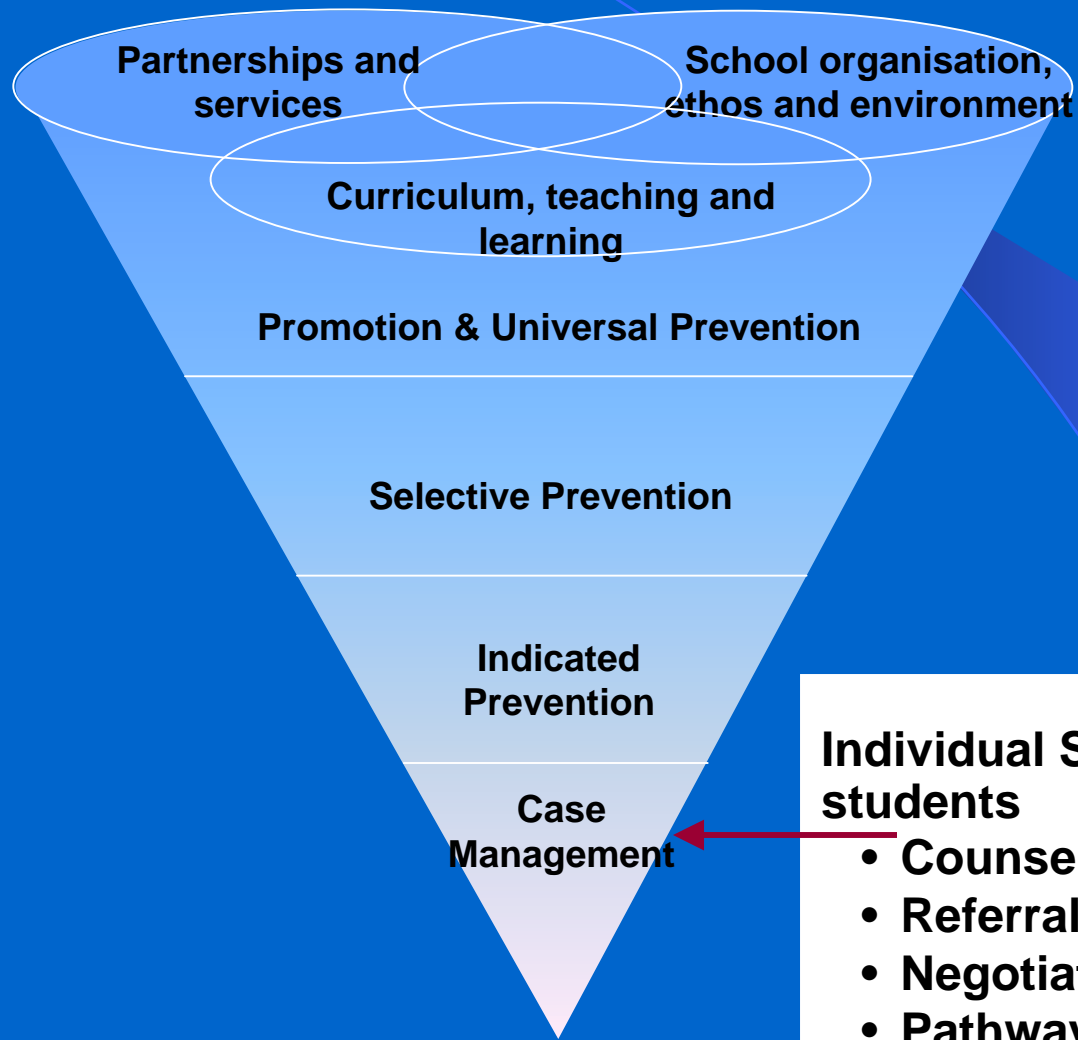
Partnerships and services

School organisation, ethos and environment

Curriculum, teaching and learning

Promotion & Universal Prevention

Selective Prevention

Indicated Prevention

Case Management

Individual S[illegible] students
• Counse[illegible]
• Referral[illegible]
• Negotia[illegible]
• Pathwa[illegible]